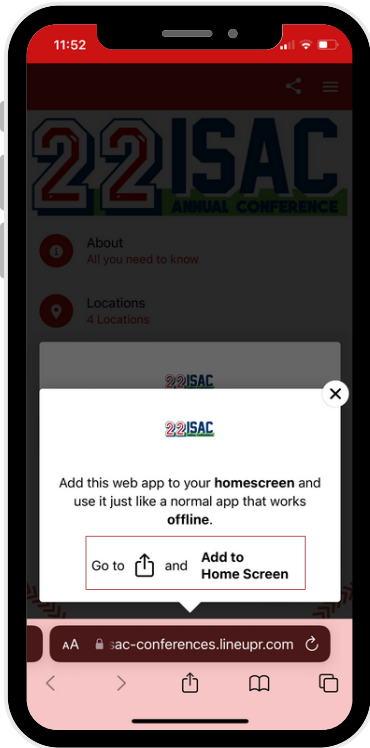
11:52

22ISAC
ANNUAL CONFERENCE

About
All you need to know

Locations
4 Locations

22ISAC

22ISAC

Add this web app to your **homescreen** and use it just like a normal app that works **offline**.

Go to and **Add to Home Screen**

AA isac-conferences.lineupr.com